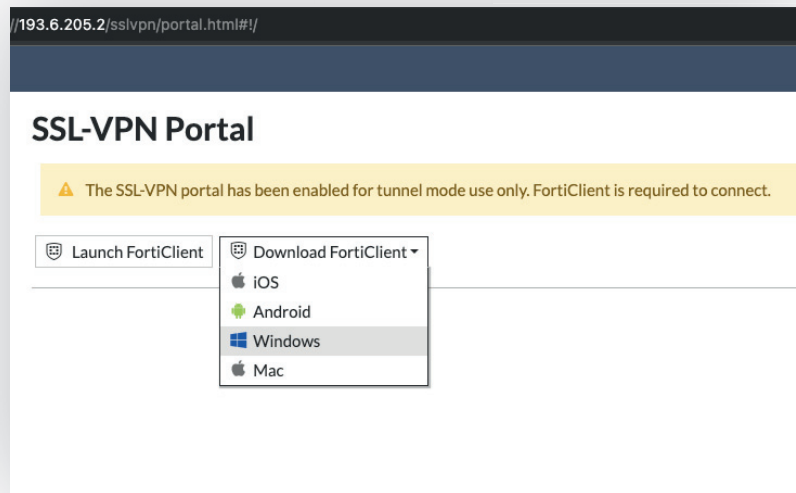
/193.6.205.2/sslvpn/portal.html#!/

SSL-VPN Portal

The SSL-VPN portal has been enabled for tunnel mode use only. FortiClient is required to connect.

Launch FortiClient

Download FortiClient

iOS

Android

Windows

Mac